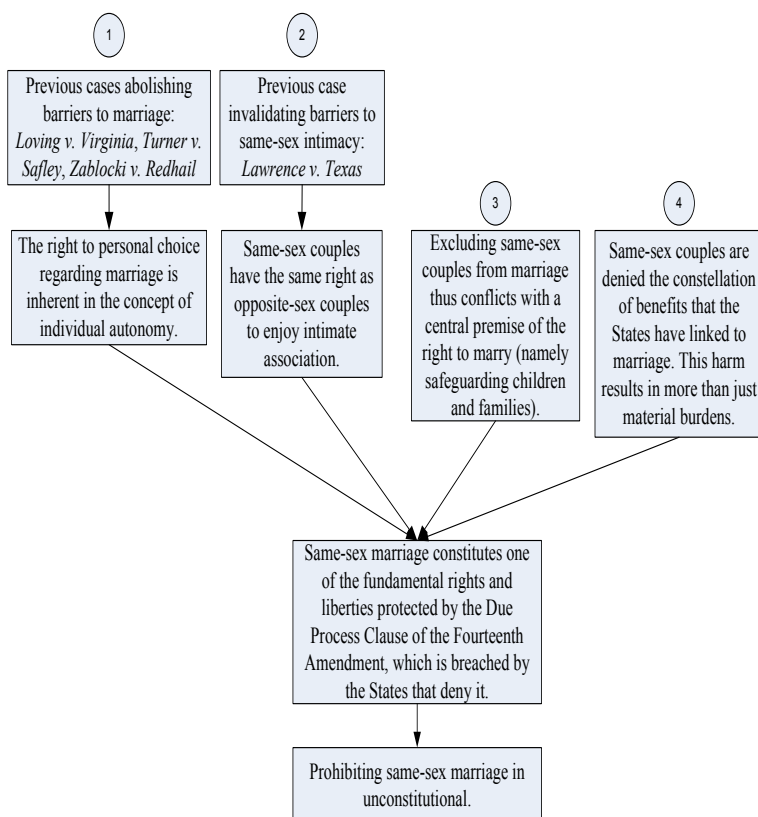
1

Previous cases abolishing barriers to marriage: *Loving v. Virginia*, *Turner v. Safley*, *Zablocki v. Redhail*

2

Previous case invalidating barriers to same-sex intimacy: *Lawrence v. Texas*

The right to personal choice regarding marriage is inherent in the concept of individual autonomy.

Same-sex couples have the same right as opposite-sex couples to enjoy intimate association.

3

Excluding same-sex couples from marriage thus conflicts with a central premise of the right to marry (namely safeguarding children and families).

4

Same-sex couples are denied the constellation of benefits that the States have linked to marriage. This harm results in more than just material burdens.

Same-sex marriage constitutes one of the fundamental rights and liberties protected by the Due Process Clause of the Fourteenth Amendment, which is breached by the States that deny it.

Prohibiting same-sex marriage in unconstitutional.